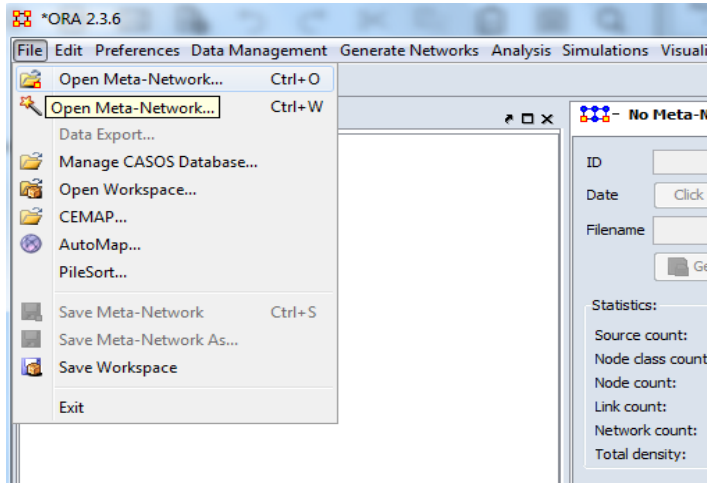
*ORA 2.3.6

File Edit Preferences Data Management Generate Networks Analysis Simulations Visuali

Open Meta-Network... Ctrl+O
Open Meta-Network... Ctrl+W
Data Export...
Manage CASOS Database...
Open Workspace...
CEMAP...
AutoMap...
PileSort...
Save Meta-Network Ctrl+S
Save Meta-Network As...
Save Workspace
Exit

No Meta-N

ID
Date Click
Filename
Ge

Statistics:
Source count:
Node class count
Node count:
Link count:
Network count:
Total density: